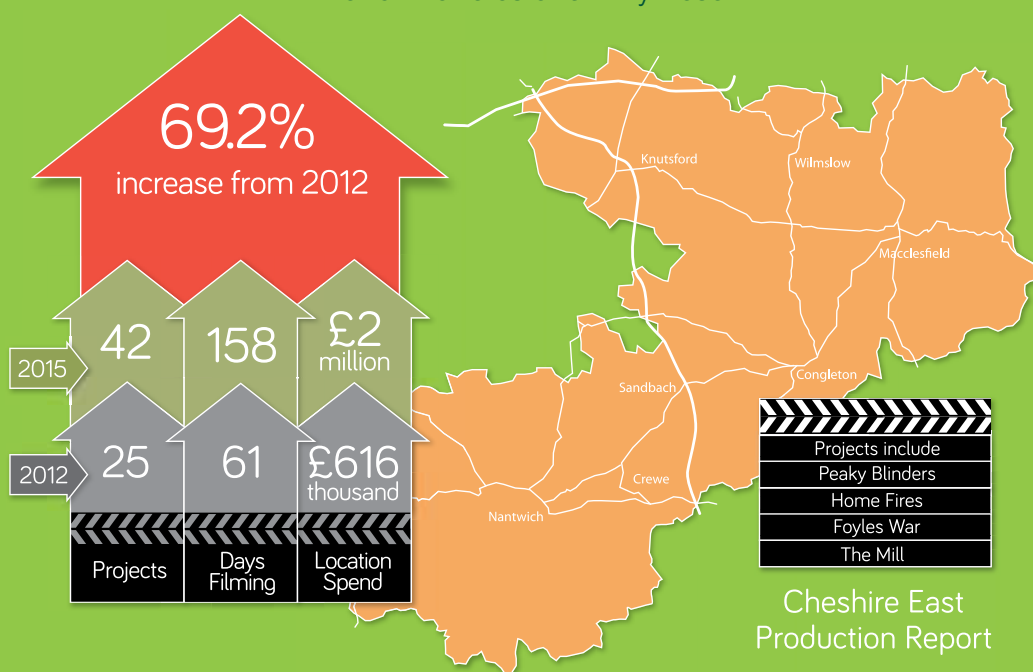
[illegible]

69.2%
increase from 2012

2015
42
158
£2 million

2012
25
61
£616 thousand

Projects
Days Filming
Location Spend

Knutsford
Wilmslow
Macclesfield
Congleton
Sandbach
Crewe
Nantwich

Projects include
Peaky Blinders
Home Fires
Foyles War
The Mill

Cheshire East Production Report